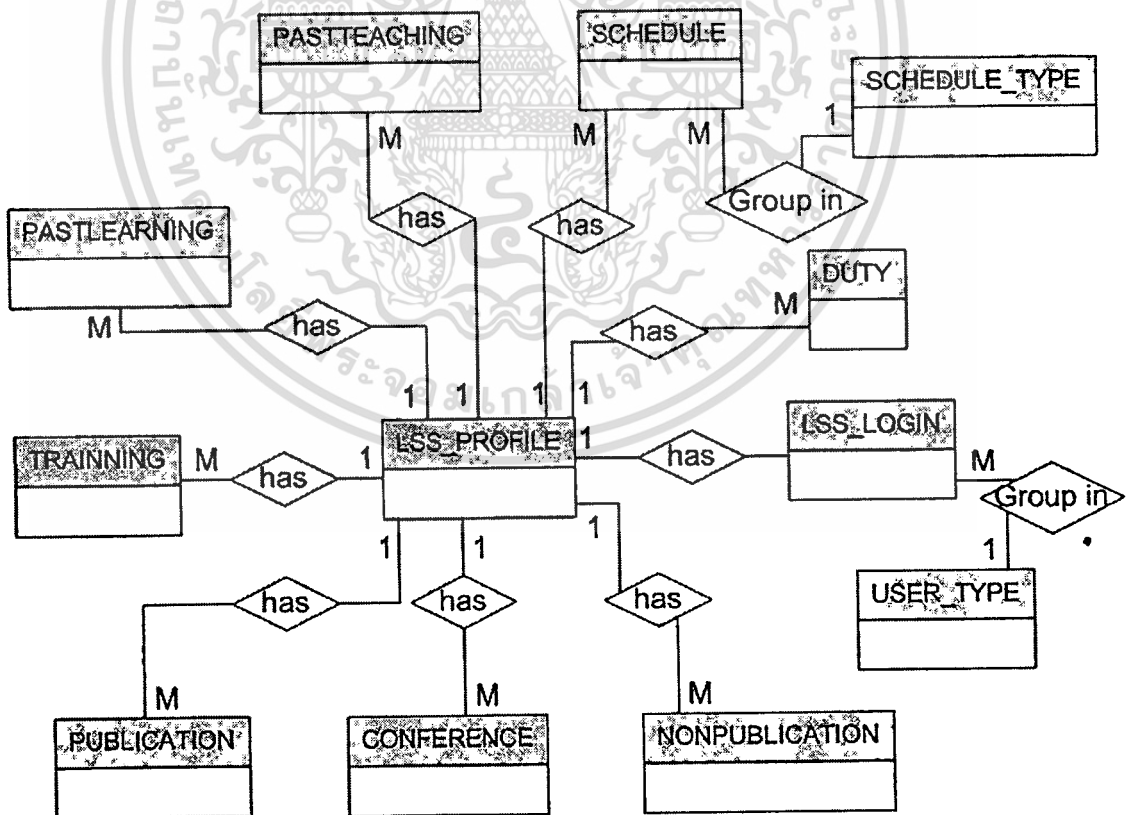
PASTTEACHING

SCHEDULE

SCHEDULE_TYPE

1

M

M

M

Group in

has

has

PASTLEARNING

DUTY

M

has

M

has

1

1

1

1

1

LSS_PROFILE

LSS_LOGIN

TRAINNING

M

has

1

has

M

Group in

1

1

1

1

has

has

has

USER_TYPE

M

M

M

PUBLICATION

CONFERENCE

NONPUBLICATION